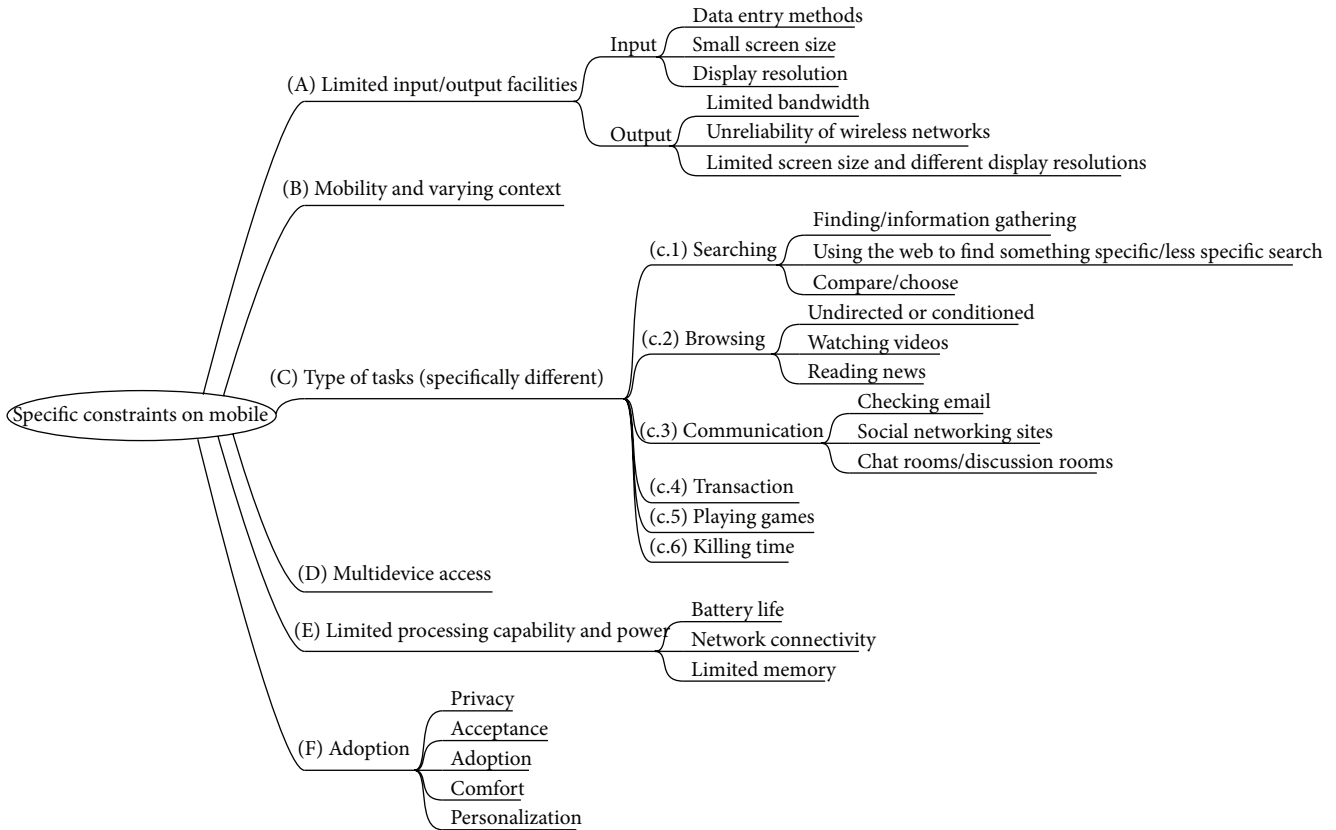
Specific constraints on mobile

(A) Limited input/output facilities
Input
Data entry methods
Small screen size
Display resolution
Output
Limited bandwidth
Unreliability of wireless networks
Limited screen size and different display resolutions

(B) Mobility and varying context

(C) Type of tasks (specifically different)
(c.1) Searching
Finding/information gathering
Using the web to find something specific/less specific search
Compare/choose
(c.2) Browsing
Undirected or conditioned
Watching videos
Reading news
(c.3) Communication
Checking email
Social networking sites
Chat rooms/discussion rooms
(c.4) Transaction
(c.5) Playing games
(c.6) Killing time

(D) Multidevice access

(E) Limited processing capability and power
Battery life
Network connectivity
Limited memory

(F) Adoption
Privacy
Acceptance
Adoption
Comfort
Personalization